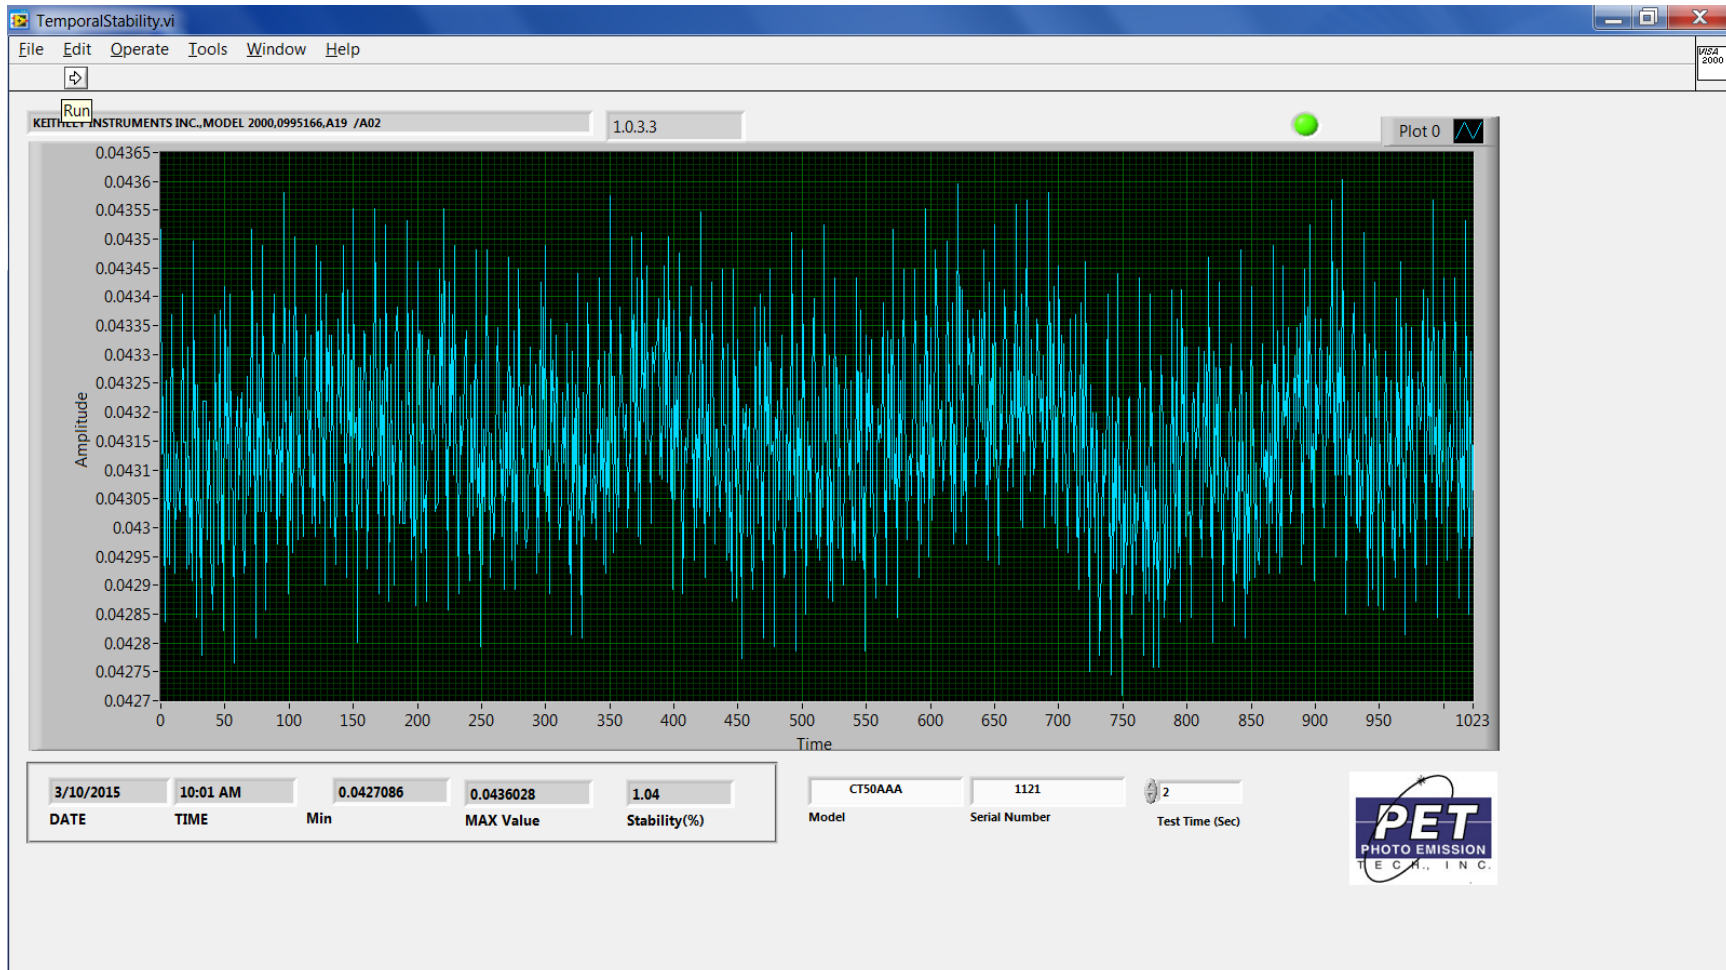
TemporalStability.vi

File Edit Operate Tools Window Help

VISA 2000

Run

KEITH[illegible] INSTRUMENTS INC.,MODEL 2000,0995166,A19 /A02

1.0.3.3

Plot 0

Amplitude

0.04365
0.0436
0.04355
0.0435
0.04345
0.0434
0.04335
0.0433
0.04325
0.0432
0.04315
0.0431
0.04305
0.043
0.04295
0.0429
0.04285
0.0428
0.04275
0.0427

0 50 100 150 200 250 300 350 400 450 500 550 600 650 700 750 800 850 900 950 1023

Time

3/10/2015
DATE

10:01 AM
TIME

0.0427086
Min

0.0436028
MAX Value

1.04
Stability(%)

CT50AAA
Model

1121
Serial Number

2
Test Time (Sec)

PET
PHOTO EMISSION
TECH., INC.